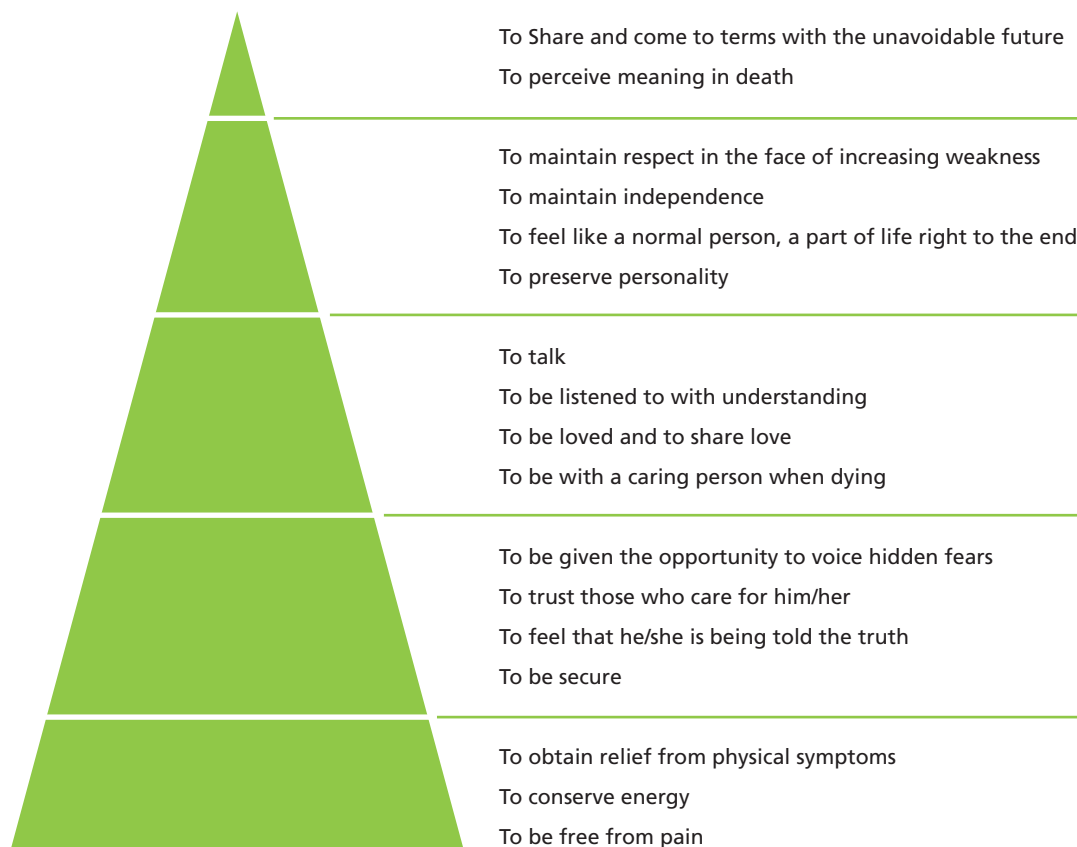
To Share and come to terms with the unavoidable future
To perceive meaning in death

To maintain respect in the face of increasing weakness
To maintain independence
To feel like a normal person, a part of life right to the end
To preserve personality

To talk
To be listened to with understanding
To be loved and to share love
To be with a caring person when dying

To be given the opportunity to voice hidden fears
To trust those who care for him/her
To feel that he/she is being told the truth
To be secure

To obtain relief from physical symptoms
To conserve energy
To be free from pain